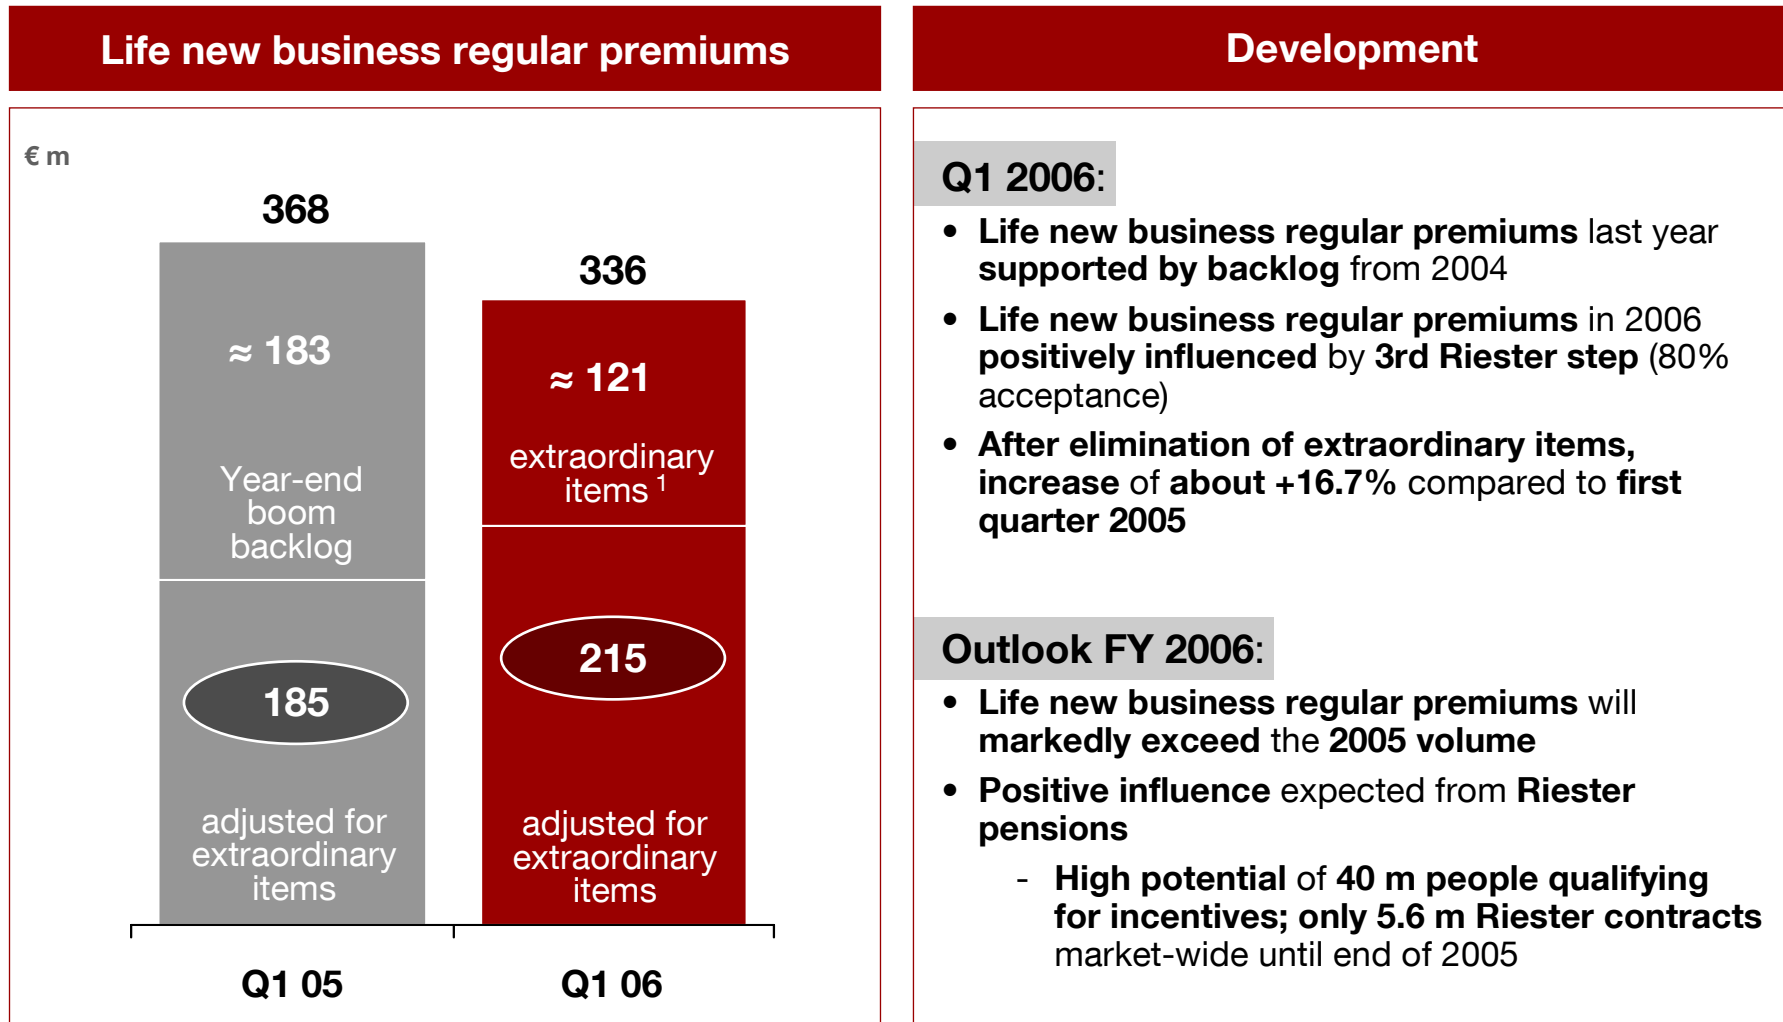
Life new business regular premiums

€ m

368

≈ 183

Year-end boom backlog

185

adjusted for extraordinary items

336

≈ 121

extraordinary items $^1$

215

adjusted for extraordinary items

Q1 05

Q1 06

Development

Q1 2006:

• Life new business regular premiums last year supported by backlog from 2004

• Life new business regular premiums in 2006 positively influenced by 3rd Riester step (80% acceptance)

• After elimination of extraordinary items, increase of about +16.7% compared to first quarter 2005

Outlook FY 2006:

• Life new business regular premiums will markedly exceed the 2005 volume

• Positive influence expected from Riester pensions

- High potential of 40 m people qualifying for incentives; only 5.6 m Riester contracts market-wide until end of 2005